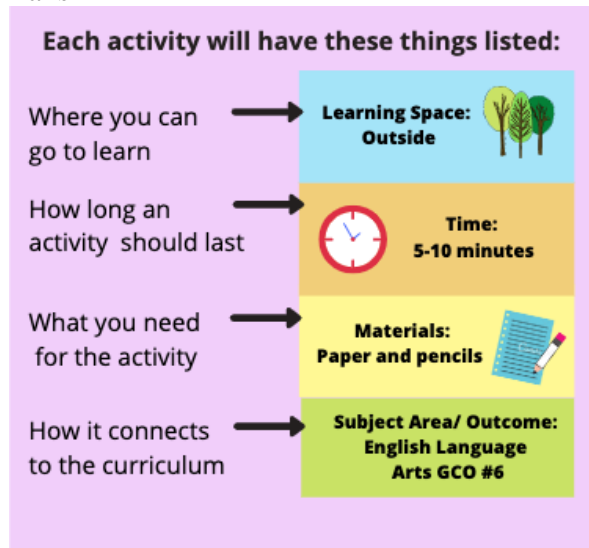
Each activity will have these things listed:

Where you can go to learn

Learning Space: Outside

How long an activity should last

Time: 5-10 minutes

What you need for the activity

Materials: Paper and pencils

How it connects to the curriculum

Subject Area/ Outcome: English Language Arts GCO #6